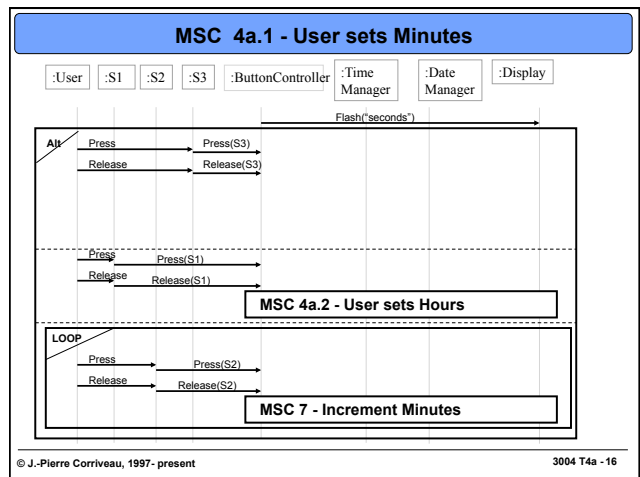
MSC 4a.1 - User sets Minutes

:User :S1 :S2 :S3 :ButtonController :Time Manager :Date Manager :Display

Flash("seconds")

Alt

Press
Press(S3)
Release
Release(S3)

Press
Press(S1)
Release
Release(S1)

MSC 4a.2 - User sets Hours

LOOP

Press
Press(S2)
Release
Release(S2)

MSC 7 - Increment Minutes

© J.-Pierre Corriveau, 1997- present

3004 T4a - 16